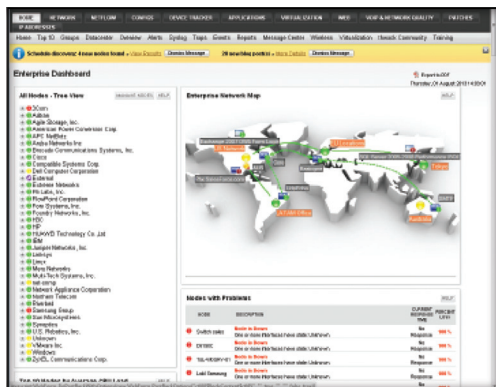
HOME NETWORK NETFLOW CONFIGS DEVICE TRACKER APPLICATIONS VIRTUALIZATION WEB VOIP & NETWORK QUALITY PATCHES
IP ADDRESSES
Home Top 10 Groups Datacenter Overview Alerts Syslog Traps Events Reports Message Center Wireless Virtualization Thwack Community Training

Schedule discovery: 4 new nodes found - View Results Dismiss Message 20 matching product - More Details Dismiss Message

Enterprise Dashboard

Export to PDF
Thursday, 01 August 2013 14:00:01

All Nodes - Tree View

3Com
Adtran
Agile Storage, Inc.
American Power Conversion Corp.
APC Netbotz
Aruba Networks Inc
Brocade Communications Systems, Inc.
Cisco
Compatible Systems Corp.
Dell Computer Corporation
External
Extreme Networks
F5 Labs, Inc.
FlowPoint Corporation
Foundry Networks, Inc.
HDC
HP
HUAWEI Technology Co.,Ltd
IBM
Juniper Networks, Inc.
Linksys
Linux
Meru Networks
Multi-Tech Systems, Inc.
net-snmp
Network Appliance Corporation
Northern Telecom
Riverbed
Samsung Group
Sun Microsystems
Synoptics
U.S. Robotics, Inc.
Unknown
VMware Inc.
Windows
ZyXEL Communications Corp.

Enterprise Network Map

Tokyo
Australia

Nodes with Problems

| NODE | DESCRIPTION | CURRENT RESPONSE TIME | PERCENT LOSS |
|---|---|---|---|
| Switch pasa | Node is Down One or more Interfaces have state Unknown | No Response | 100 % |
| DIT90C | Node is Down One or more Interfaces have state Unknown | No Response | 100 % |
| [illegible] | Node is Down One or more Interfaces have state Unknown | No Response | 100 % |
| Lab1 Samsung | Node is Down One or more Interfaces have state Unknown | No Response | 100 % |